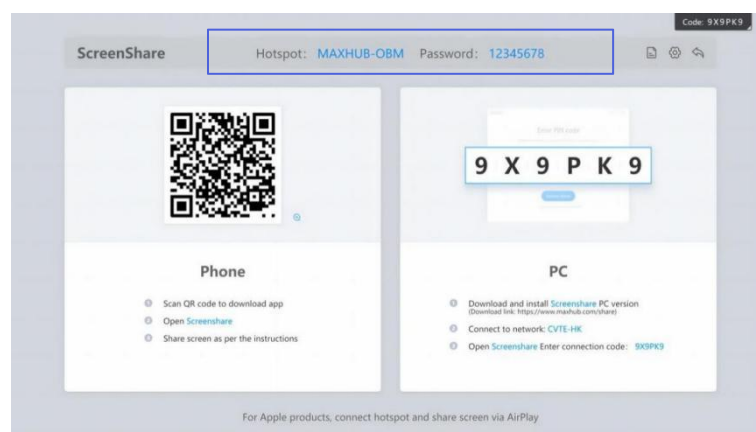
Code: 9X9PK9

ScreenShare

Hotspot: MAXHUB-OBM Password: 12345678

Phone

Scan QR code to download app

Open Screenshare

Share screen as per the instructions

Enter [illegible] code

9 X 9 P K 9

PC

Download and install Screenshare PC version (Download link: https://www.maxhub.com/share)

Connect to network: CVTE-HK

Open Screenshare Enter connection code: 9X9PK9

For Apple products, connect hotspot and share screen via AirPlay